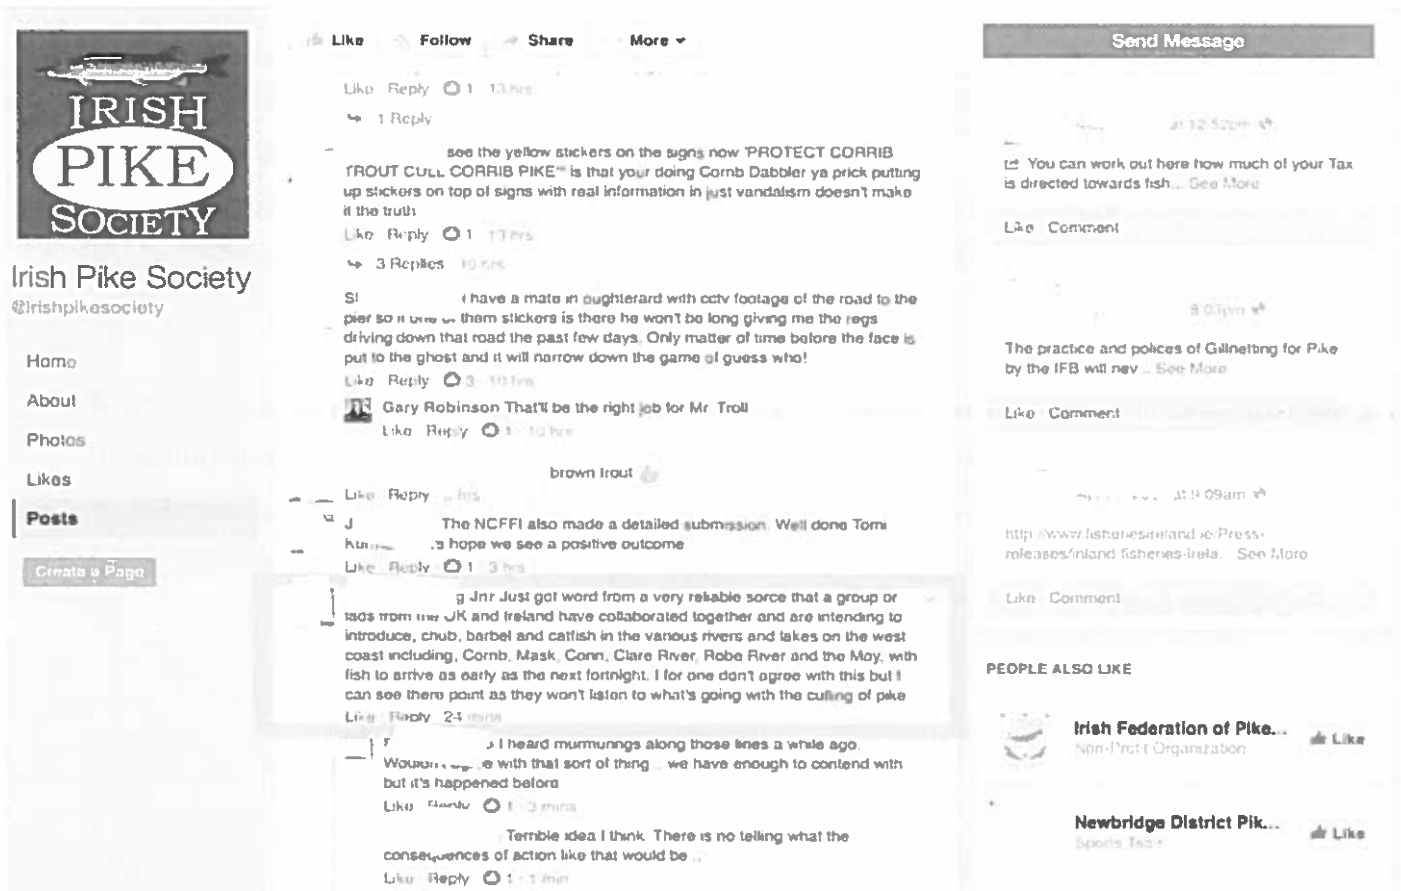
IRISH PIKE SOCIETY

Irish Pike Society
@irishpikesociety

Home
About
Photos
Likes
Posts

Create a Page

Like Follow Share More

Like Reply 1 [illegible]
1 Reply

see the yellow stickers on the signs now 'PROTECT CORRIB TROUT CULL CORRIB PIKE'" is that your doing Corrib Dabbler ya prick putting up stickers on top of signs with real information in just vandalism doesn't make it the truth
Like Reply 1 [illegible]
3 Replies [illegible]

S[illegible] I have a mate in oughterard with cctv footage of the road to the pier so if one of them stickers is there he won't be long giving me the regs driving down that road the past few days. Only matter of time before the face is put to the ghost and it will narrow down the game of guess who!
Like Reply 3 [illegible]

Gary Robinson That'll be the right job for Mr. Troll
Like Reply 1 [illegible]

brown trout
Like Reply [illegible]

J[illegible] The NCFFI also made a detailed submission. Well done Tom Ku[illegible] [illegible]s hope we see a positive outcome
Like Reply 1 3 hrs

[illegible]g Jnr Just got word from a very reliable sorce that a group or lads from the UK and Ireland have collaborated together and are intending to introduce, chub, barbel and catfish in the various rivers and lakes on the west coast including, Corrib, Mask, Conn, Clare River, Robe River and the Moy, with fish to arrive as early as the next fortnight. I for one don't agree with this but I can see there point as they won't listen to what's going with the culling of pike
Like Reply 24 mins

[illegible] I heard murmurings along those lines a while ago. Wouldn't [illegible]e with that sort of thing .. we have enough to contend with but it's happened before
Like Reply 1 3 mins

Terrible idea I think. There is no telling what the consequences of action like that would be ..
Like Reply 1 1 min

Send Message

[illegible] at 12:52pm
You can work out here how much of your Tax is directed towards fish... See More
Like Comment

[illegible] 8:03pm
The practice and polices of Gillnetting for Pike by the IFB will nev... See More
Like Comment

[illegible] at 9:09am
http://www.fisheriesireland.ie/Press-releases/inland-fisheries-irela... See More
Like Comment

PEOPLE ALSO LIKE
Irish Federation of Pike...
Non-Profit Organization
Like
Newbridge District Pik...
Sports Team
Like